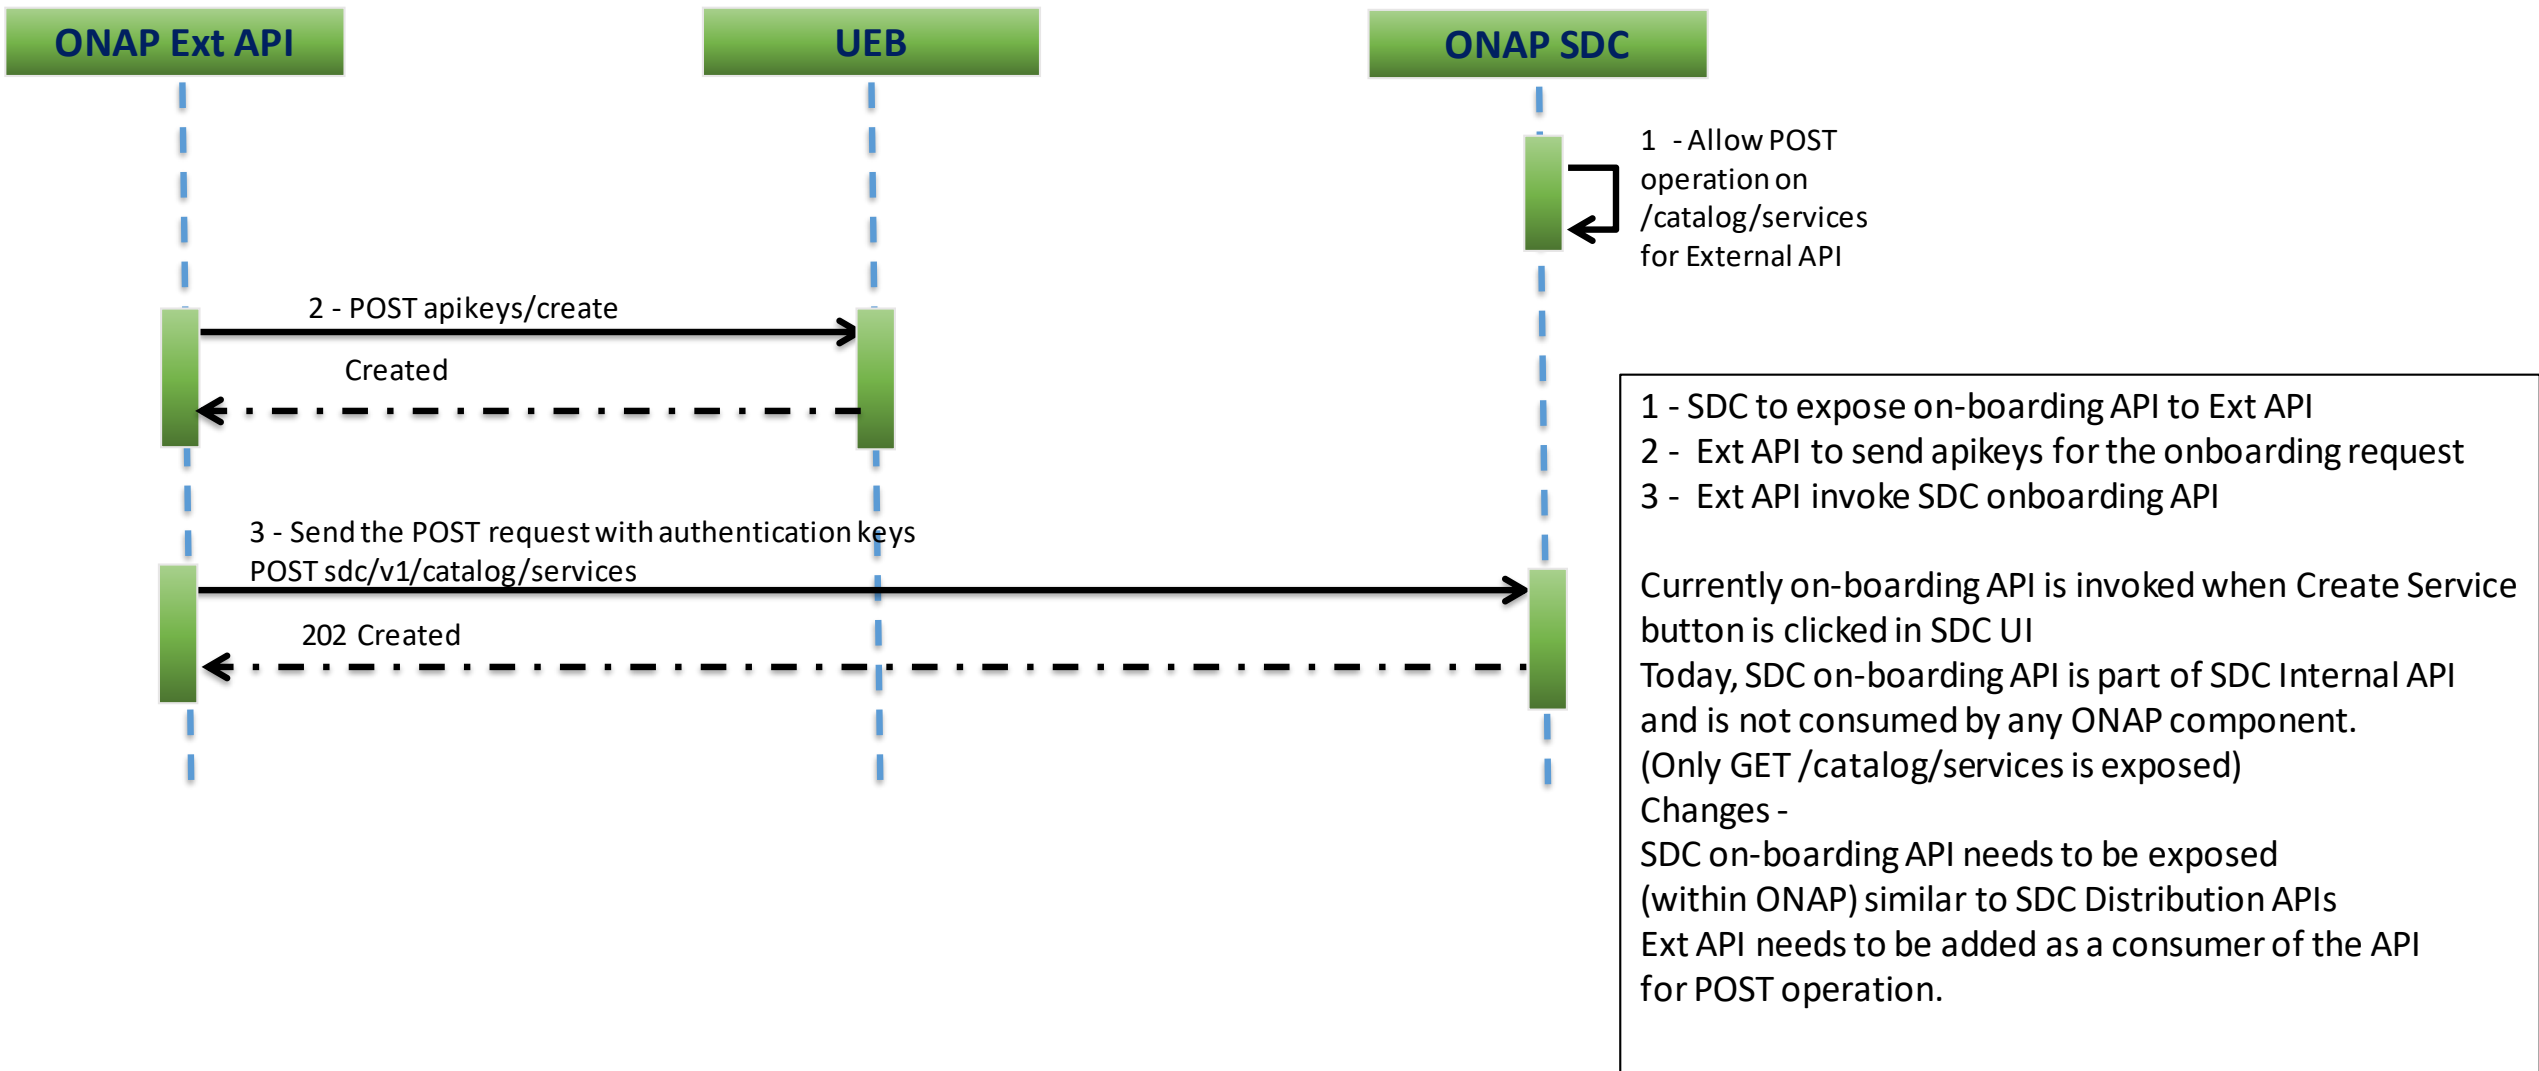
ONAP Ext API

UEB

ONAP SDC

1 - Allow POST operation on /catalog/services for External API

2 - POST apikeys/create

Created

3 - Send the POST request with authentication keys
POST sdc/v1/catalog/services

202 Created

1 - SDC to expose on-boarding API to Ext API
2 - Ext API to send apikeys for the onboarding request
3 - Ext API invoke SDC onboarding API

Currently on-boarding API is invoked when Create Service button is clicked in SDC UI
Today, SDC on-boarding API is part of SDC Internal API and is not consumed by any ONAP component.
(Only GET /catalog/services is exposed)
Changes -
SDC on-boarding API needs to be exposed (within ONAP) similar to SDC Distribution APIs
Ext API needs to be added as a consumer of the API for POST operation.